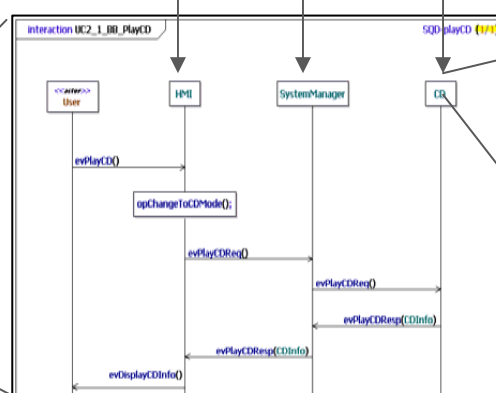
interaction UC2_1_BB_PlayCD

SQD: playCD (1/1)

<<actor>>
User

HMI

SystemManager

CD

evPlayCD()

opChangeToCDMode();

evPlayCDReq()

evPlayCDReq()

evPlayCDResp(CDInfo)

evPlayCDResp(CDInfo)

evDisplayCDInfo()